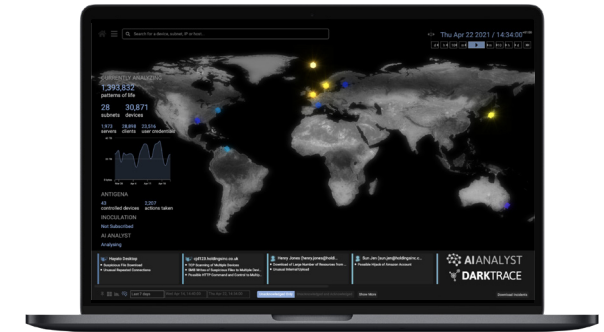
Search for a device, subnet, IP or host...

Thu Apr 22 2021 / 14:34:00

CURRENTLY ANALYZING
1,393,832
patterns of life

28 subnets
30,871 devices

1,973 servers
28,856 clients
23,316 user credentials

ANTIGENA
43 controlled devices
3,207 actions taken

INOCULATION
Not Subscribed

AI ANALYST
Analyzing

Hapsis Desktop
Suspicious File Download
Unusual Repeated Connections

cpt113.holdingsinc.o
TCP Scanning of Multiple Devices
SMB Writes of Suspicious Files to Multiple Dev...
Possible HTTP Command and Control to Multip...

Henry Jones (henry.jones@holdi...
Download of Large Number of Resources from ...
Unusual Internal Upload

Sun Jan (sun.jan@holdingsinc.c...
Possible Hijack of Amazon Account

AI ANALYST
DARKTRACE

Last 7 days

Show More

Download Incidents